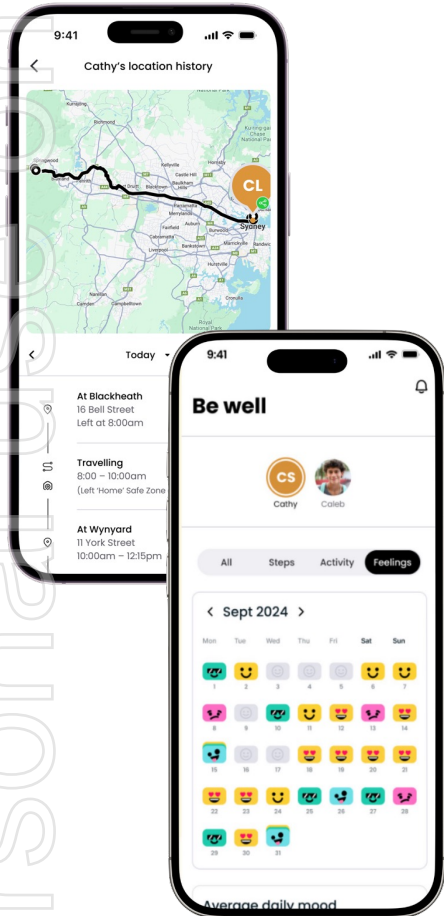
9:41

Cathy's location history

Kurrajong
Richmond
Kellyville
Hornsby
Castle Hill
Baulkham Hills
Blacktown
Parramatta
Auburn
Burwood
Liverpool
Campbelltown
Camden
Narellan
Cronulla
Hurstville
Marrickville
Bankstown
Sydney
Royal National Park
Ku-ring-gai Chase National Park

CL

Today

At Blackheath
16 Bell Street
Left at 8:00am

Travelling
8:00 – 10:00am
(Left 'Home' Safe Zone

At Wynyard
11 York Street
10:00am – 12:15pm

9:41

Be well

CS
Cathy
Caleb

All
Steps
Activity
Feelings

< Sept 2024 >

Mon Tue Wed Thu Fri Sat Sun

1 2 3 4 5 6 7
8 9 10 11 12 13 14
15 16 17 18 19 20 21
22 23 24 25 26 27 28
29 30 31

Average daily mood